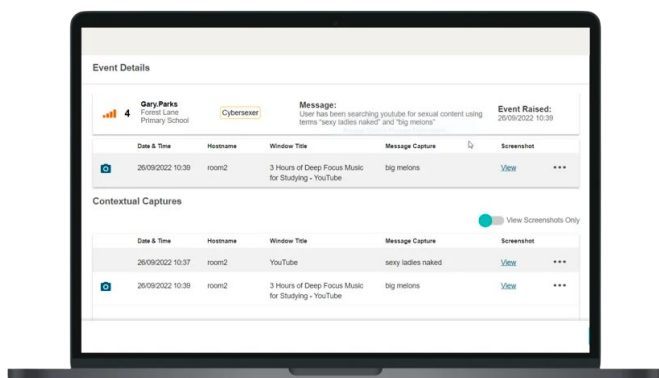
Event Details

4 Gary.Parks Forest Lane Primary School

Cybersexer

Message:
User has been searching youtube for sexual content using terms "sexy ladies naked" and "big melons"

Event Raised:
26/09/2022 10:39

| | Date & Time | Hostname | Window Title | Message Capture | Screenshot | |
|---|---|---|---|---|---|---|
| | 26/09/2022 10:39 | room2 | 3 Hours of Deep Focus Music for Studying - YouTube | big melons | View | ••• |

Contextual Captures

View Screenshots Only

| | Date & Time | Hostname | Window Title | Message Capture | Screenshot | |
|---|---|---|---|---|---|---|
| | 26/09/2022 10:37 | room2 | YouTube | sexy ladies naked | View | ••• |
| | 26/09/2022 10:39 | room2 | 3 Hours of Deep Focus Music for Studying - YouTube | big melons | View | ••• |